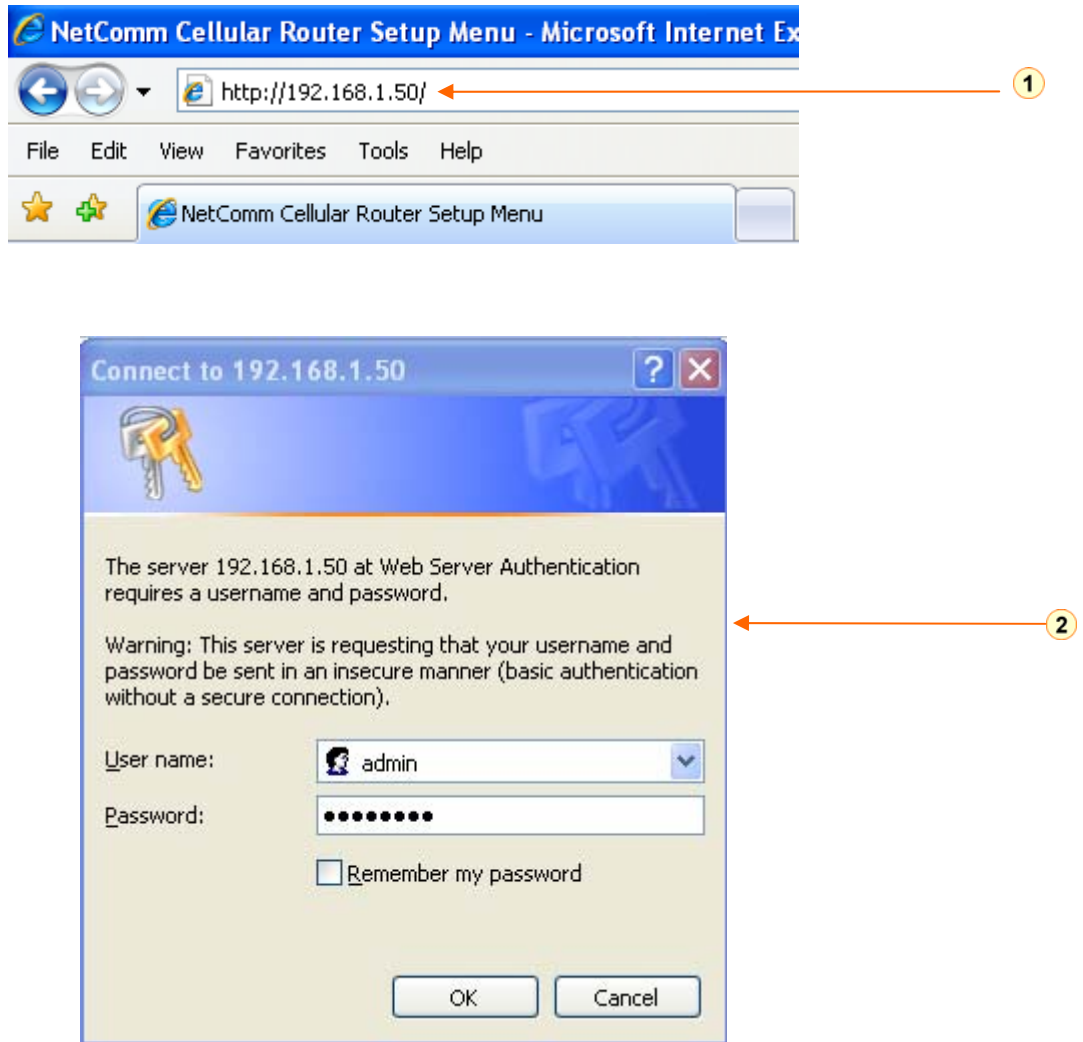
NetComm Cellular Router Setup Menu - Microsoft Internet Ex

http://192.168.1.50/

1

File Edit View Favorites Tools Help

NetComm Cellular Router Setup Menu

Connect to 192.168.1.50

The server 192.168.1.50 at Web Server Authentication requires a username and password.

Warning: This server is requesting that your username and password be sent in an insecure manner (basic authentication without a secure connection).

2

User name: admin

Password: •••••••••

Remember my password

OK Cancel